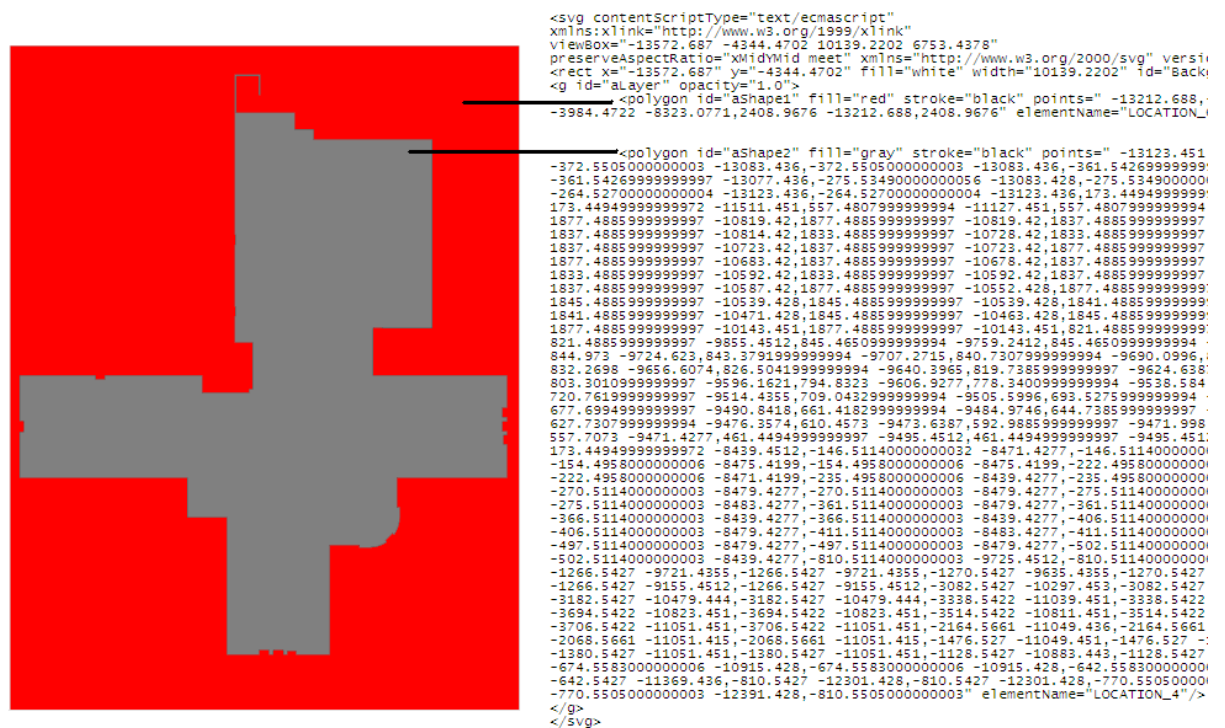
<svg contentScriptType="text/ecmascript"
xmlns:xlink="http://www.w3.org/1999/xlink"
viewBox="-13572.687 -4344.4702 10139.2202 6753.4378"
preserveAspectRatio="xMidYMid meet" xmlns="http://www.w3.org/2000/svg" versi
<rect x="-13572.687" y="-4344.4702" fill="white" width="10139.2202" id="Backg
<g id="aLayer" opacity="1.0">
<polygon id="aShape1" fill="red" stroke="black" points=" -13212.688,-
-3984.4722 -8323.0771,2408.9676 -13212.688,2408.9676" elementName="LOCATION_

<polygon id="aShape2" fill="gray" stroke="black" points=" -13123.451
-372.5505000000003 -13083.436,-372.5505000000003 -13083.436,-361.54269999999
-361.54269999999997 -13077.436,-275.53490000000056 -13083.428,-275.5349000000
-264.52700000000004 -13123.436,-264.52700000000004 -13123.436,173.4494999999
173.44949999999972 -11511.451,557.4807999999994 -11127.451,557.4807999999994
1877.4885999999997 -10819.42,1877.4885999999997 -10819.42,1837.4885999999997
1837.4885999999997 -10814.42,1833.4885999999997 -10728.42,1833.4885999999997
1837.4885999999997 -10723.42,1837.4885999999997 -10723.42,1877.4885999999997
1877.4885999999997 -10683.42,1877.4885999999997 -10678.42,1837.4885999999997
1833.4885999999997 -10592.42,1833.4885999999997 -10592.42,1837.4885999999997
1837.4885999999997 -10587.42,1877.4885999999997 -10552.428,1877.4885999999997
1845.4885999999997 -10539.428,1845.4885999999997 -10539.428,1841.4885999999997
1841.4885999999997 -10471.428,1845.4885999999997 -10463.428,1845.4885999999997
1877.4885999999997 -10143.451,1877.4885999999997 -10143.451,821.4885999999997
821.4885999999997 -9855.4512,845.4650999999994 -9759.2412,845.4650999999994 -
844.973 -9724.623,843.3791999999994 -9707.2715,840.7307999999994 -9690.0996,
832.2698 -9656.6074,826.5041999999994 -9640.3965,819.7385999999997 -9624.638
803.3010999999997 -9596.1621,794.8323 -9606.9277,778.3400999999994 -9538.584
720.7619999999997 -9514.4355,709.0432999999994 -9505.5996,693.5275999999994 -
677.6994999999997 -9490.8418,661.4182999999994 -9484.9746,644.7385999999997 -
627.7307999999994 -9476.3574,610.4573 -9473.6387,592.9885999999997 -9471.998
557.7073 -9471.4277,461.4494999999997 -9495.4512,461.4494999999997 -9495.451
173.44949999999972 -8439.4512,-146.51140000000032 -8471.4277,-146.5114000000
-154.4958000000006 -8475.4199,-154.4958000000006 -8475.4199,-222.4958000000
-222.4958000000006 -8471.4199,-235.4958000000006 -8439.4277,-235.4958000000
-270.5114000000003 -8479.4277,-270.5114000000003 -8479.4277,-275.5114000000
-275.5114000000003 -8483.4277,-361.5114000000003 -8479.4277,-361.5114000000
-366.5114000000003 -8439.4277,-366.5114000000003 -8439.4277,-406.5114000000
-406.5114000000003 -8479.4277,-411.5114000000003 -8483.4277,-411.5114000000
-497.5114000000003 -8479.4277,-497.5114000000003 -8479.4277,-502.5114000000
-502.5114000000003 -8439.4277,-810.5114000000003 -9725.4512,-810.5114000000
-1266.5427 -9721.4355,-1266.5427 -9721.4355,-1270.5427 -9635.4355,-1270.5427
-1266.5427 -9155.4512,-1266.5427 -9155.4512,-3082.5427 -10297.453,-3082.5427
-3182.5427 -10479.444,-3182.5427 -10479.444,-3338.5422 -11039.451,-3338.5422
-3694.5422 -10823.451,-3694.5422 -10823.451,-3514.5422 -10811.451,-3514.5422
-3706.5422 -11051.451,-3706.5422 -11051.451,-2164.5661 -11049.436,-2164.5661
-2068.5661 -11051.415,-2068.5661 -11051.415,-1476.527 -11049.451,-1476.527 -
-1380.5427 -11051.451,-1380.5427 -11051.451,-1128.5427 -10883.443,-1128.5427
-674.5583000000006 -10915.428,-674.5583000000006 -10915.428,-642.5583000000
-642.5427 -11369.436,-810.5427 -12301.428,-810.5427 -12301.428,-770.5505000
-770.5505000000003 -12391.428,-810.5505000000003" elementName="LOCATION_4"/>
</g>
</svg>